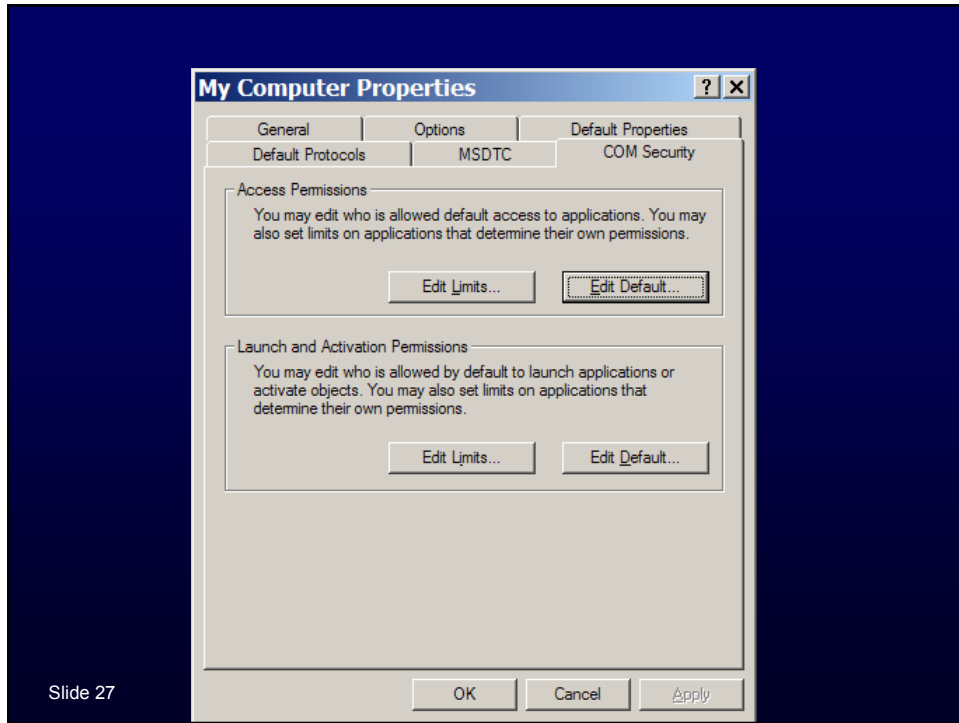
My Computer Properties

?

X

General

Options

Default Properties

Default Protocols

MSDTC

COM Security

Access Permissions

You may edit who is allowed default access to applications. You may also set limits on applications that determine their own permissions.

Edit Limits...

Edit Default...

Launch and Activation Permissions

You may edit who is allowed by default to launch applications or activate objects. You may also set limits on applications that determine their own permissions.

Edit Limits...

Edit Default...

OK

Cancel

Apply

Slide 27